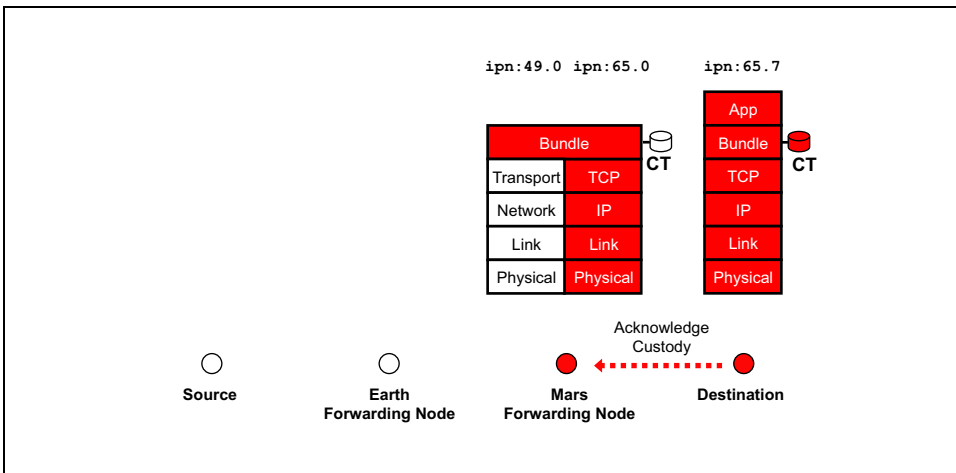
ipn:49.0 ipn:65.0

ipn:65.7

| Bundle | |
|---|---|
| Transport | TCP |
| Network | IP |
| Link | Link |
| Physical | Physical |

CT

| App |
|---|
| Bundle |
| TCP |
| IP |
| Link |
| Physical |

CT

Acknowledge Custody

Source

Earth Forwarding Node

Mars Forwarding Node

Destination